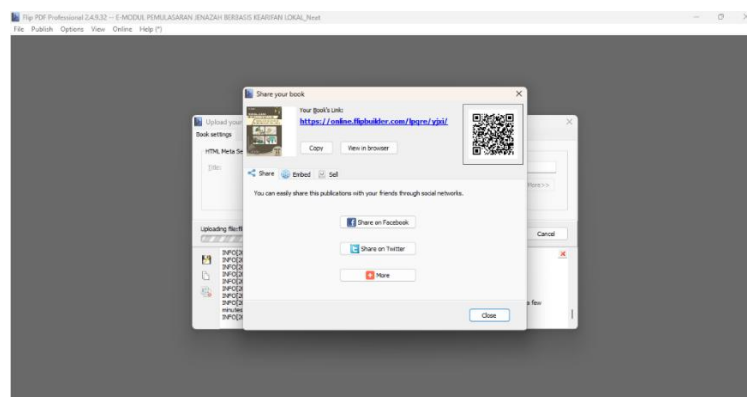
Flip PDF Professional 2.4.9.32 -- E-MODUL PEMULASARAN JENAZAH BERBASIS KEARIFAN LOKAL_Next
File Publish Options View Online Help (*)

Upload your
Book settings
HTML Meta Se
Title:
More>>
Uploading file:fl
Cancel
INFO[20
INFO[20
INFO[20
INFO[20
INFO[20
INFO[20
INFO[20
minutes
INFO[20
a few

Share your book
Your Book's Link:
https://online.flipbuilder.com/lpqre/yjxi/
Copy
View in browser
Share
Embed
Sell
You can easily share this publications with your friends through social networks.
Share on Facebook
Share on Twitter
More
Close